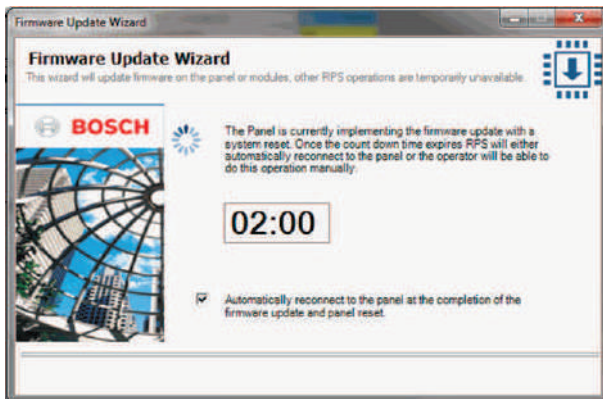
Firmware Update Wizard

Firmware Update Wizard
This wizard will update firmware on the panel or modules, other RPS operations are temporarily unavailable.

BOSCH

The Panel is currently implementing the firmware update with a system reset. Once the count down time expires RPS will either automatically reconnect to the panel or the operator will be able to do this operation manually.

02:00

Automatically reconnect to the panel at the completion of the firmware update and panel reset.